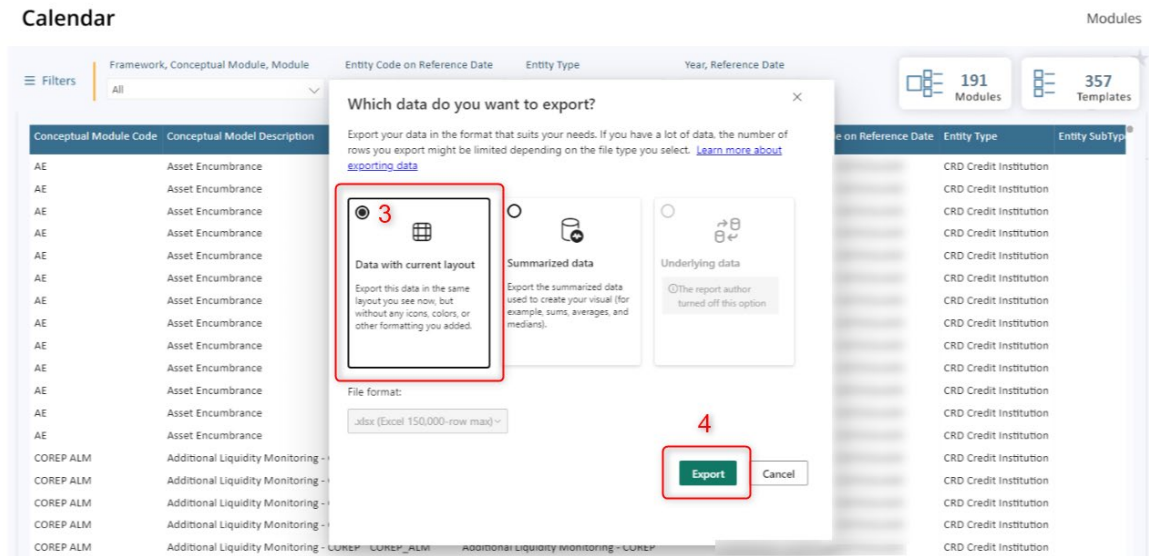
Calendar

Modules

Filters

Framework, Conceptual Module, Module
All

Entity Code on Reference Date

Entity Type

Year, Reference Date

191
Modules

357
Templates

| Conceptual Module Code | Conceptual Model Description | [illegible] | e on Reference Date | Entity Type | Entity SubType |
|---|---|---|---|---|---|
| AE | Asset Encumbrance | | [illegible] | CRD Credit Institution | |
| AE | Asset Encumbrance | | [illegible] | CRD Credit Institution | |
| AE | Asset Encumbrance | | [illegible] | CRD Credit Institution | |
| AE | Asset Encumbrance | | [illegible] | CRD Credit Institution | |
| AE | Asset Encumbrance | | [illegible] | CRD Credit Institution | |
| AE | Asset Encumbrance | | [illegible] | CRD Credit Institution | |
| AE | Asset Encumbrance | | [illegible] | CRD Credit Institution | |
| AE | Asset Encumbrance | | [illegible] | CRD Credit Institution | |
| AE | Asset Encumbrance | | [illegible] | CRD Credit Institution | |
| AE | Asset Encumbrance | | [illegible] | CRD Credit Institution | |
| AE | Asset Encumbrance | | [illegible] | CRD Credit Institution | |
| AE | Asset Encumbrance | | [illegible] | CRD Credit Institution | |
| AE | Asset Encumbrance | | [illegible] | CRD Credit Institution | |
| COREP ALM | Additional Liquidity Monitoring - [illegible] | | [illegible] | CRD Credit Institution | |
| COREP ALM | Additional Liquidity Monitoring - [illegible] | | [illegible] | CRD Credit Institution | |
| COREP ALM | Additional Liquidity Monitoring - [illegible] | | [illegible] | CRD Credit Institution | |
| COREP ALM | Additional Liquidity Monitoring - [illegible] | | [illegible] | CRD Credit Institution | |
| COREP ALM | Additional Liquidity Monitoring - COREP | COREP_ALM Additional Liquidity Monitoring - COREP | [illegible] | CRD Credit Institution | |

Which data do you want to export?

×

Export your data in the format that suits your needs. If you have a lot of data, the number of rows you export might be limited depending on the file type you select. Learn more about exporting data

3

Data with current layout

Export this data in the same layout you see now, but without any icons, colors, or other formatting you added.

Summarized data

Export the summarized data used to create your visual (for example, sums, averages, and medians).

Underlying data

The report author turned off this option

File format:

.xlsx (Excel 150,000-row max)

4

Export

Cancel